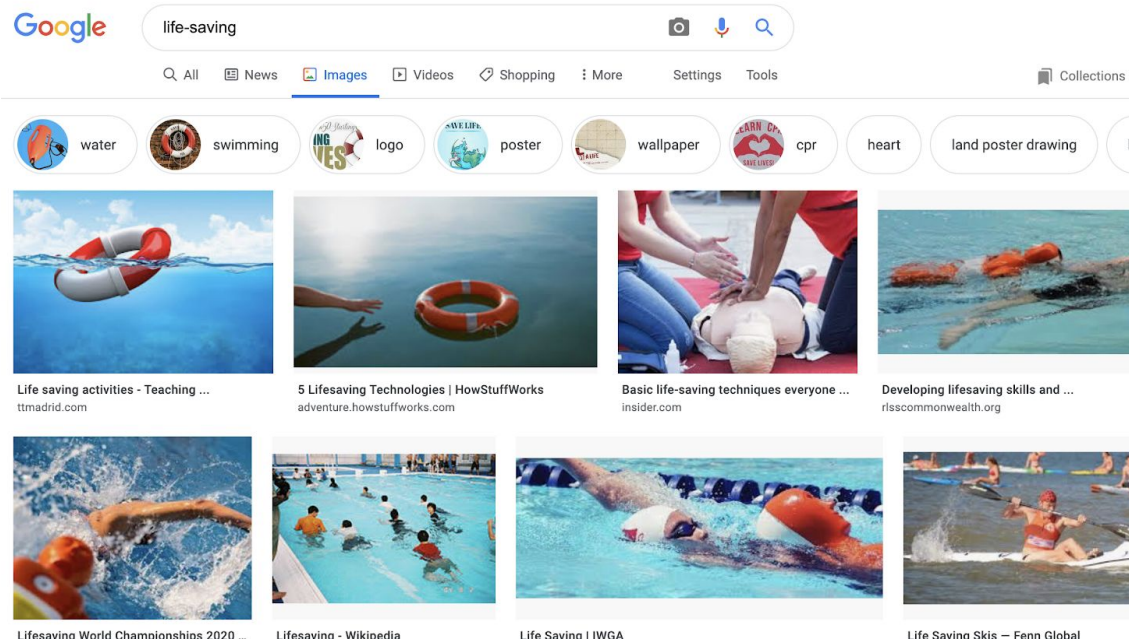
Google

life-saving

All News Images Videos Shopping More Settings Tools Collections

water swimming logo poster wallpaper cpr heart land poster drawing

Life saving activities - Teaching ...
ttmadrid.com

5 Lifesaving Technologies | HowStuffWorks
adventure.howstuffworks.com

Basic life-saving techniques everyone ...
insider.com

Developing lifesaving skills and ...
rlsscommonwealth.org

Lifesaving World Championships 2020 ...

Lifesaving - Wikipedia

Life Saving | IWGA

Life Saving Skis — Fenn Global